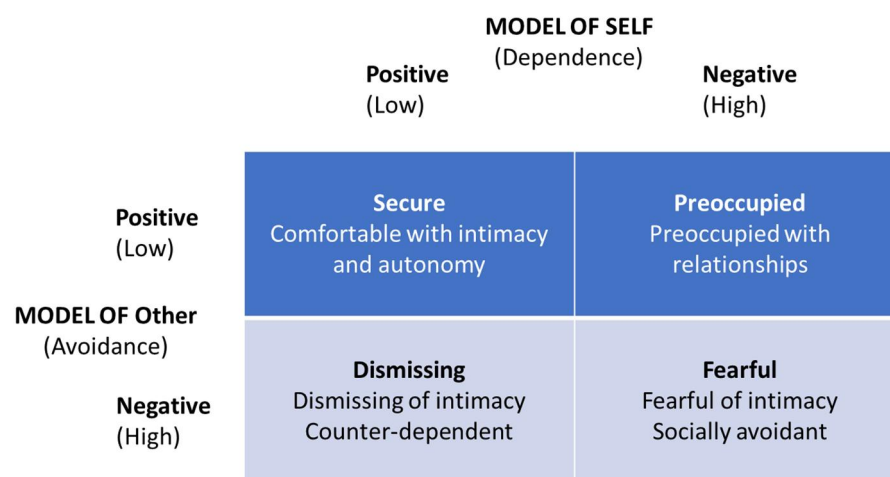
MODEL OF SELF
(Dependence)

Positive
(Low)

Negative
(High)

Positive
(Low)

MODEL OF Other
(Avoidance)

Negative
(High)

| | Positive (Low) | Negative (High) |
|---|---|---|
| Positive (Low) | **Secure** Comfortable with intimacy and autonomy | **Preoccupied** Preoccupied with relationships |
| Negative (High) | **Dismissing** Dismissing of intimacy Counter-dependent | **Fearful** Fearful of intimacy Socially avoidant |